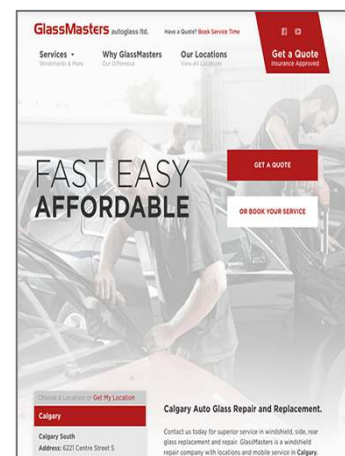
GlassMasters autoglass ltd.

Have a Quote? Book Service Time

Get a Quote
Insurance Approved

Services
Windshields & More

Why GlassMasters
Our Difference

Our Locations
View All Locations

FAST EASY
AFFORDABLE

GET A QUOTE

OR BOOK YOUR SERVICE

Choose a Location or Get My Location

Calgary

Calgary South
Address: 6221 Centre Street S

Calgary Auto Glass Repair and Replacement.

Contact us today for superior service in windshield, side, rear glass replacement and repair. GlassMasters is a windshield repair company with locations and mobile service in Calgary.